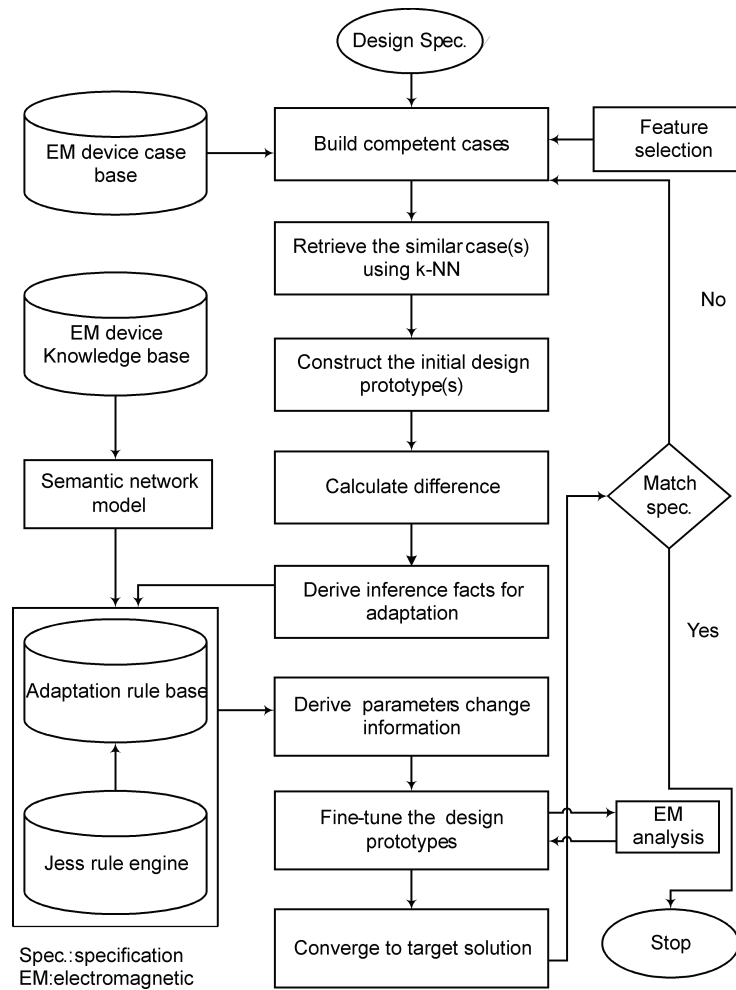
Design Spec.

EM device case base

Build competent cases

Feature selection

Retrieve the similar case(s) using k-NN

No

EM device Knowledge base

Construct the initial design prototype(s)

Semantic network model

Calculate difference

Match spec.

Derive inference facts for adaptation

Yes

Adaptation rule base

Derive parameters change information

Jess rule engine

Fine-tune the design prototypes

EM analysis

Converge to target solution

Stop

Spec.:specification
EM:electromagnetic